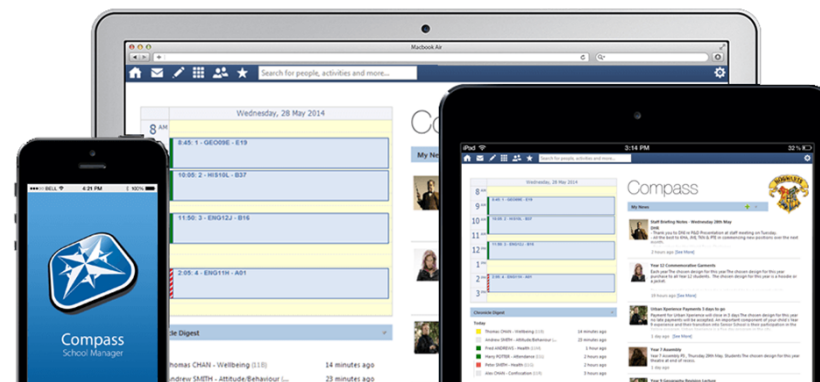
Macbook Air

Search for people, activities and more...

Wednesday, 28 May 2014

8 AM

8:45: 1 - GEO09E - E19

10:05: 2 - HIS10L - B37

11:50: 3 - ENG12J - B16

2:05: 4 - ENG11H - A01

Co

My Ne

le Digest

homas CHAN - Wellbeing (S18) 14 minutes ago

ndrew SMITH - Attitude/Behaviour 21 minutes ago

BELL 4:21 PM

Compass

School Manager

iPad 3:14 PM 32%

Search for people, activities and more...

Wednesday, 28 May 2014

8

9

10

11

12

1

2

Compass

My News

Staff Briefing Notes - Wednesday 28th May [See More]

Year 12 Commemorative Garments [See More]

Urban Experience Payments 3 days to go [See More]

Year 7 Assembly [See More]

Chronicle Digest

Today